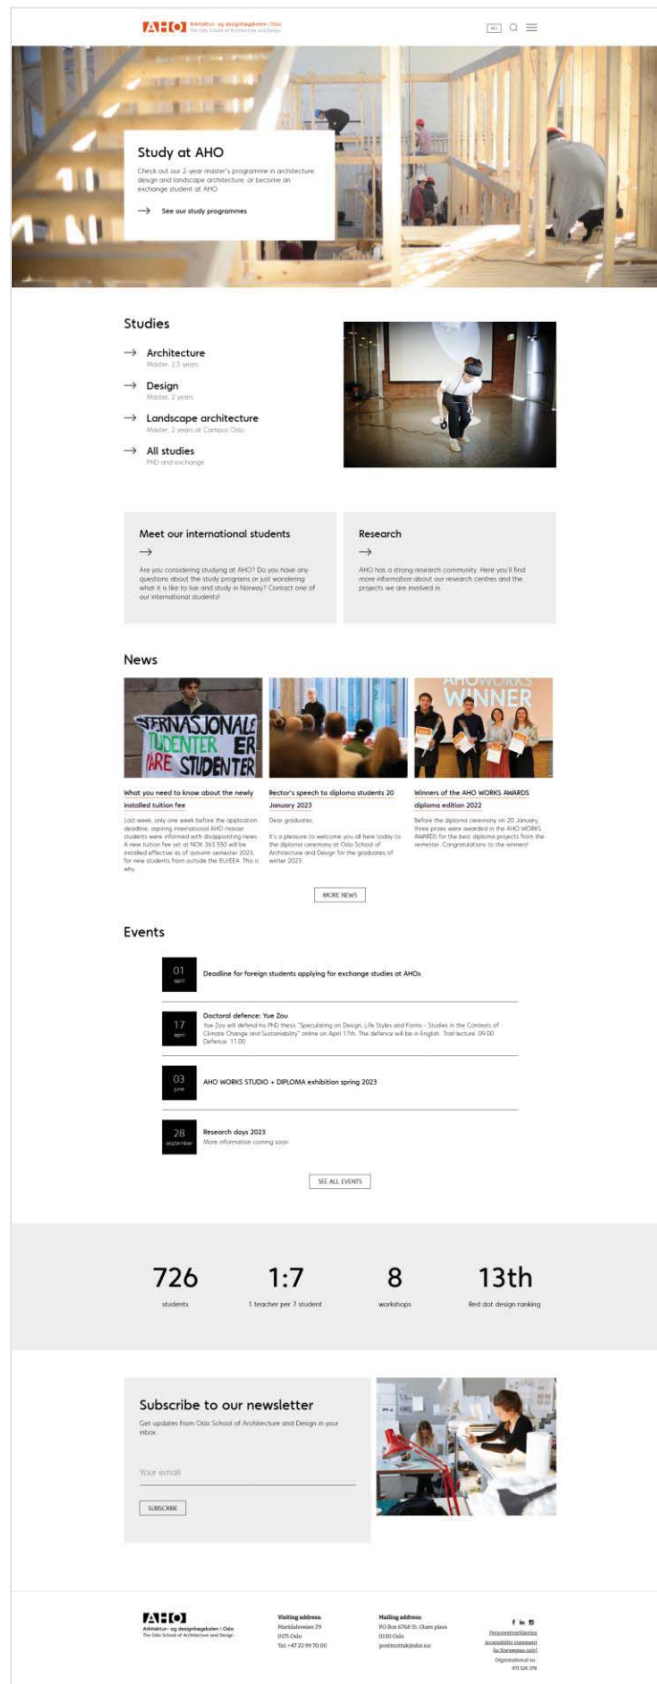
AHO Arkitektur- og designhøgskolen i Oslo
The Oslo School of Architecture and Design

NO

Study at AHO

Check out our 2-year master's programme in architecture, design and landscape architecture, or become an exchange student at AHO

See our study programmes

Studies

Architecture
Master, 2.5 years

Design
Master, 2 years

Landscape architecture
Master, 2 years at Campus Oslo

All studies
PhD and exchange

Meet our international students

Are you considering studying at AHO? Do you have any questions about the study programs or just wondering what it is like to live and study in Norway? Contact one of our international students!

Research

AHO has a strong research community. Here you'll find more information about our research centres and the projects we are involved in.

News

INTERNASJONALE STUDENTER ER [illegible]ARE STUDENTER

AHO WORKS WINNER

What you need to know about the newly installed tuition fee

Last week, only one week before the application deadline, aspiring international AHO master students were informed with disappointing news: A new tuition fee set at NOK 363 550 will be installed effective as of autumn semester 2023, for new students from outside the EU/EEA. This is why.

Rector's speech to diploma students 20 January 2023

Dear graduates,

It's a pleasure to welcome you all here today to the diploma ceremony at Oslo School of Architecture and Design for the graduates of winter 2023.

Winners of the AHO WORKS AWARDS diploma edition 2022

Before the diploma ceremony on 20 January, three prizes were awarded in the AHO WORKS AWARDS for the best diploma projects from the semester. Congratulations to the winners!

MORE NEWS

Events

01 april
Deadline for foreign students applying for exchange studies at AHOs

17 april
Doctoral defence: Yue Zou
Yue Zou will defend his PhD thesis "Speculating on Design, Life Styles and Forms - Studies in the Contexts of Climate Change and Sustainability" online on April 17th. The defence will be in English. Trial lecture: 09:00 Defence: 11:00

03 june
AHO WORKS STUDIO + DIPLOMA exhibition spring 2023

28 september
Research days 2023
More information coming soon

SEE ALL EVENTS

726
students

1:7
1 teacher per 7 student

8
workshops

13th
Red dot design ranking

Subscribe to our newsletter

Get updates from Oslo School of Architecture and Design in your inbox

Your email

SUBSCRIBE

AHO Arkitektur- og designhøgskolen i Oslo
The Oslo School of Architecture and Design

Visiting address
Maridalsveien 29
0175 Oslo
Tel. +47 22 99 70 00

Mailing address
PO Box 6768 St. Olavs plass
0130 Oslo
postmottak@aho.no

Personvernerklæring
Accessibility statement (in Norwegian only)
Organisational no. 971526 378